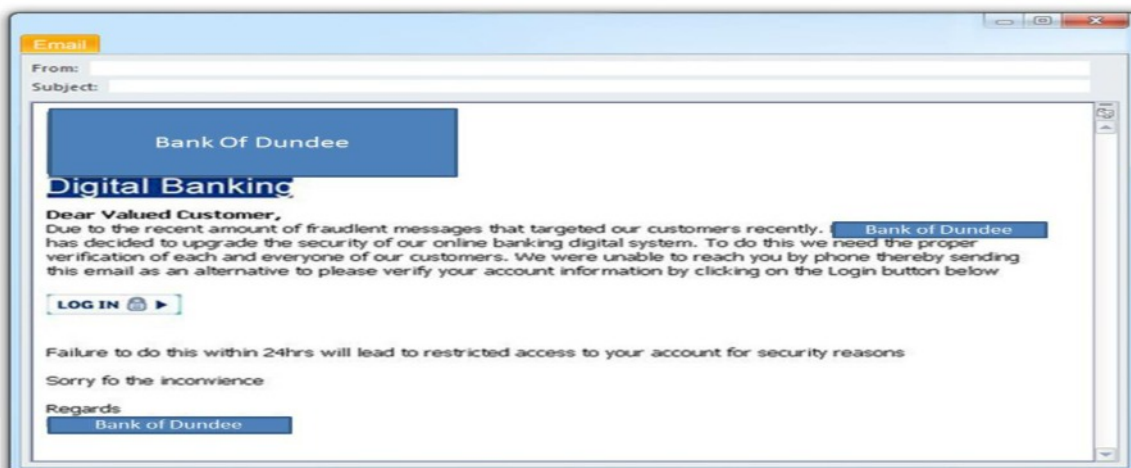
Email

From:

Subject:

Bank Of Dundee

Digital Banking

Dear Valued Customer,

Due to the recent amount of fraudlent messages that targeted our customers recently. Bank of Dundee has decided to upgrade the security of our online banking digital system. To do this we need the proper verification of each and everyone of our customers. We were unable to reach you by phone thereby sending this email as an alternative to please verify your account information by clicking on the Login button below

LOG IN

Failure to do this within 24hrs will lead to restricted access to your account for security reasons

Sorry fo the inconvience

Regards

Bank of Dundee